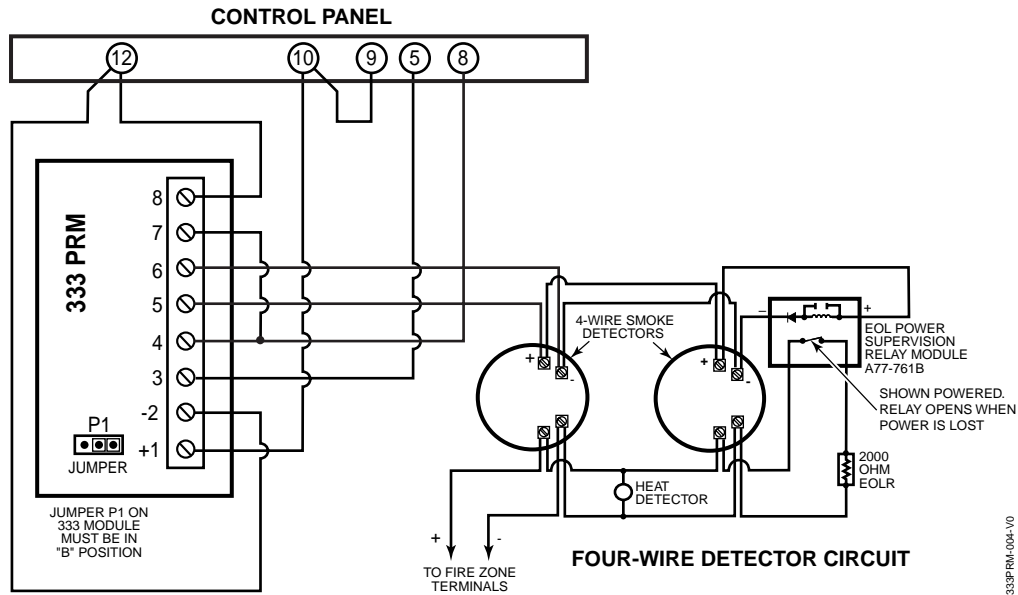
CONTROL PANEL

12
10
9
5
8

333 PRM

8
7
6
5
4
3
-2
+1

P1
JUMPER

JUMPER P1 ON 333 MODULE MUST BE IN "B" POSITION

4-WIRE SMOKE DETECTORS

+
-
+
-

EOL POWER SUPERVISION RELAY MODULE A77-761B

–
+

SHOWN POWERED. RELAY OPENS WHEN POWER IS LOST

2000 OHM EOLR

HEAT DETECTOR

+
-

TO FIRE ZONE TERMINALS

FOUR-WIRE DETECTOR CIRCUIT

333PRM-004-V0